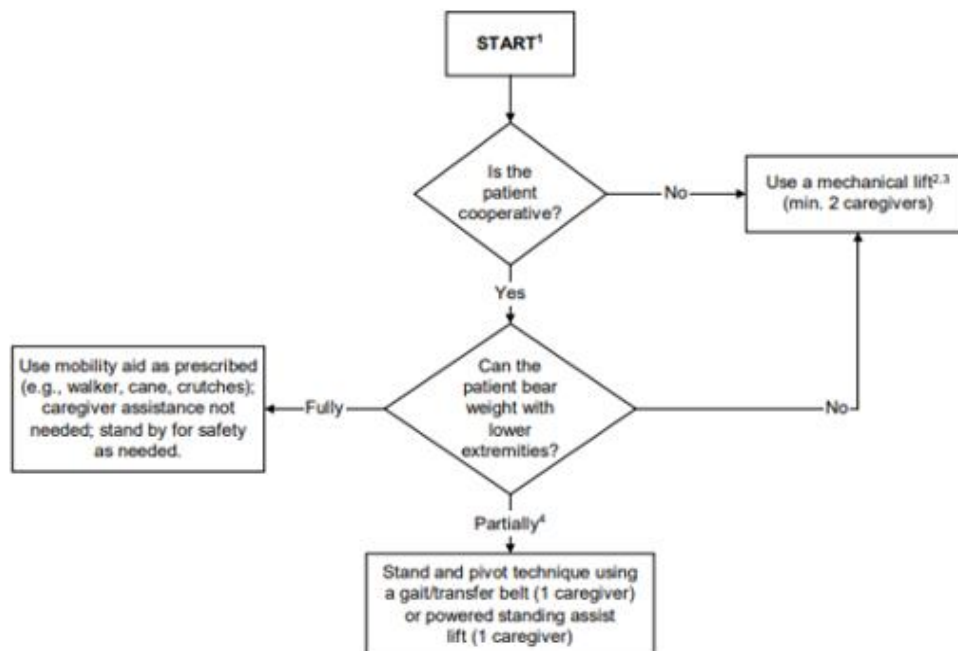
START$^1$

Is the patient cooperative?

No

Use a mechanical lift$^{2,3}$ (min. 2 caregivers)

Yes

Use mobility aid as prescribed (e.g., walker, cane, crutches); caregiver assistance not needed; stand by for safety as needed.

Fully

Can the patient bear weight with lower extremities?

No

Partially$^4$

Stand and pivot technique using a gait/transfer belt (1 caregiver) or powered standing assist lift (1 caregiver)